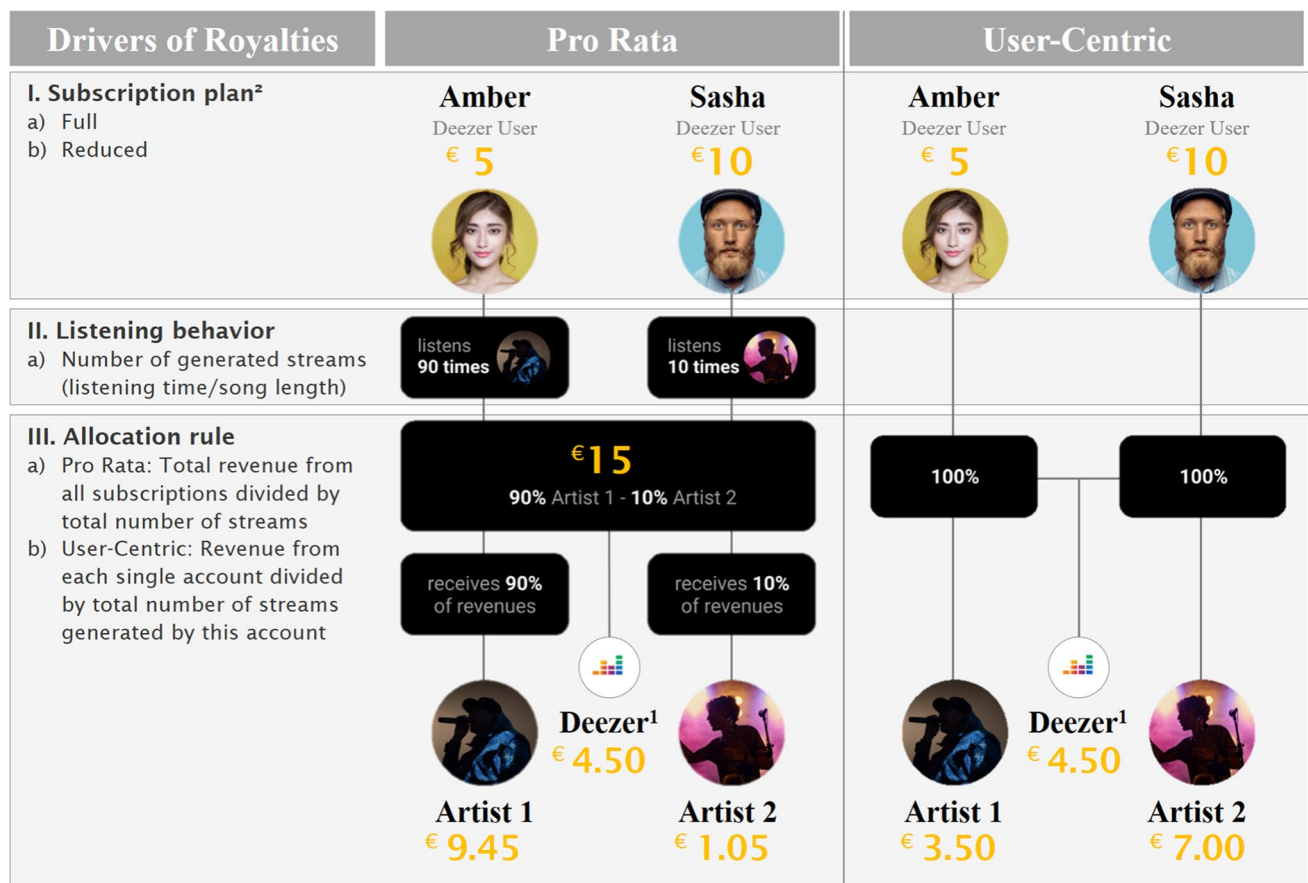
Drivers of Royalties

Pro Rata

User-Centric

I. Subscription plan²
a) Full
b) Reduced

Amber
Deezer User
€ 5

Sasha
Deezer User
€ 10

Amber
Deezer User
€ 5

Sasha
Deezer User
€ 10

II. Listening behavior
a) Number of generated streams (listening time/song length)

listens
90 times

listens
10 times

III. Allocation rule
a) Pro Rata: Total revenue from all subscriptions divided by total number of streams
b) User-Centric: Revenue from each single account divided by total number of streams generated by this account

€15
90% Artist 1 - 10% Artist 2

100%

100%

receives 90% of revenues

receives 10% of revenues

Deezer¹
€ 4.50

Artist 1
€ 9.45

Artist 2
€ 1.05

Deezer¹
€ 4.50

Artist 1
€ 3.50

Artist 2
€ 7.00